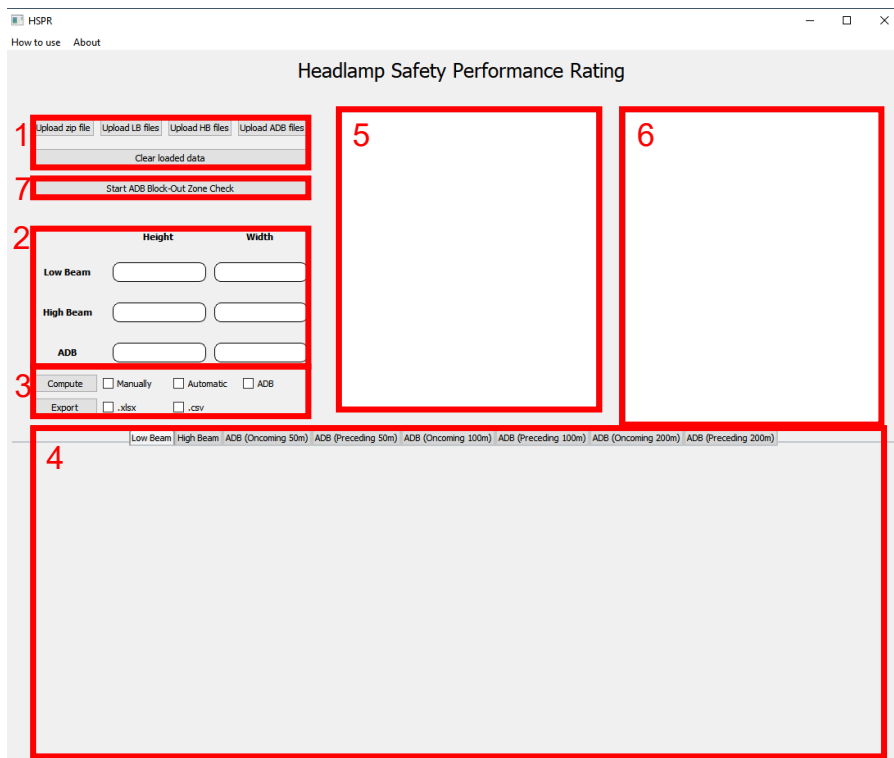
HSPR

How to use About

Headlamp Safety Performance Rating

1 Upload zip file Upload LB files Upload HB files Upload ADB files

Clear loaded data

7 Start ADB Block-Out Zone Check

2 Height Width

Low Beam

High Beam

ADB

3 Compute Manually Automatic ADB

Export .xlsx .csv

5

6

4

Low Beam High Beam ADB (Oncoming 50m) ADB (Preceding 50m) ADB (Oncoming 100m) ADB (Preceding 100m) ADB (Oncoming 200m) ADB (Preceding 200m)